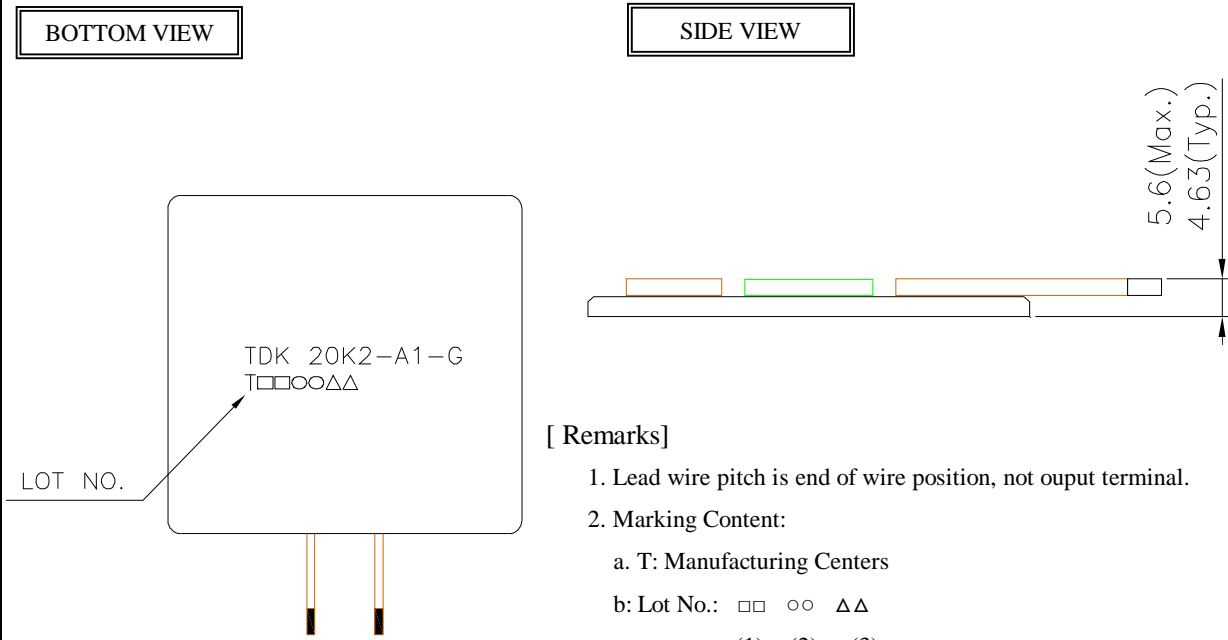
BOTTOM VIEW

SIDE VIEW

5.6(Max.)
4.63(Typ.)

TDK 20K2-A1-G
T□□○○△△

LOT NO.

[ Remarks]

1. Lead wire pitch is end of wire position, not ouput terminal.

2. Marking Content:

a. T: Manufacturing Centers

b: Lot No.: □□ ○○ △△

(1) (2) (3)